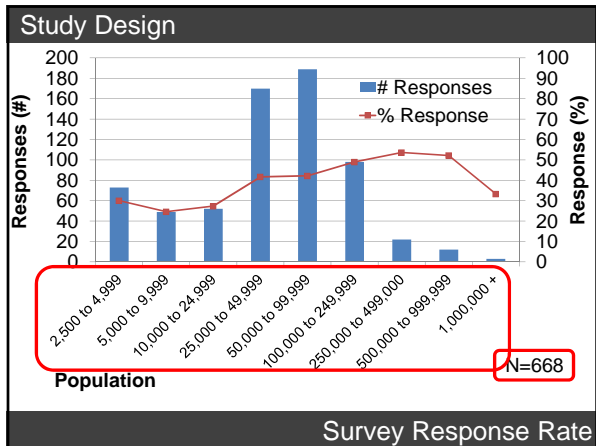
Study Design

Responses (#)

200
180
160
140
120
100
80
60
40
20
0

100
90
80
70
60
50
40
30
20
10
0

Response (%)

# Responses
% Response

2,500 to 4,999
5,000 to 9,999
10,000 to 24,999
25,000 to 49,999
50,000 to 99,999
100,000 to 249,999
250,000 to 499,000
500,000 to 999,999
1,000,000 +

Population

N=668

Survey Response Rate